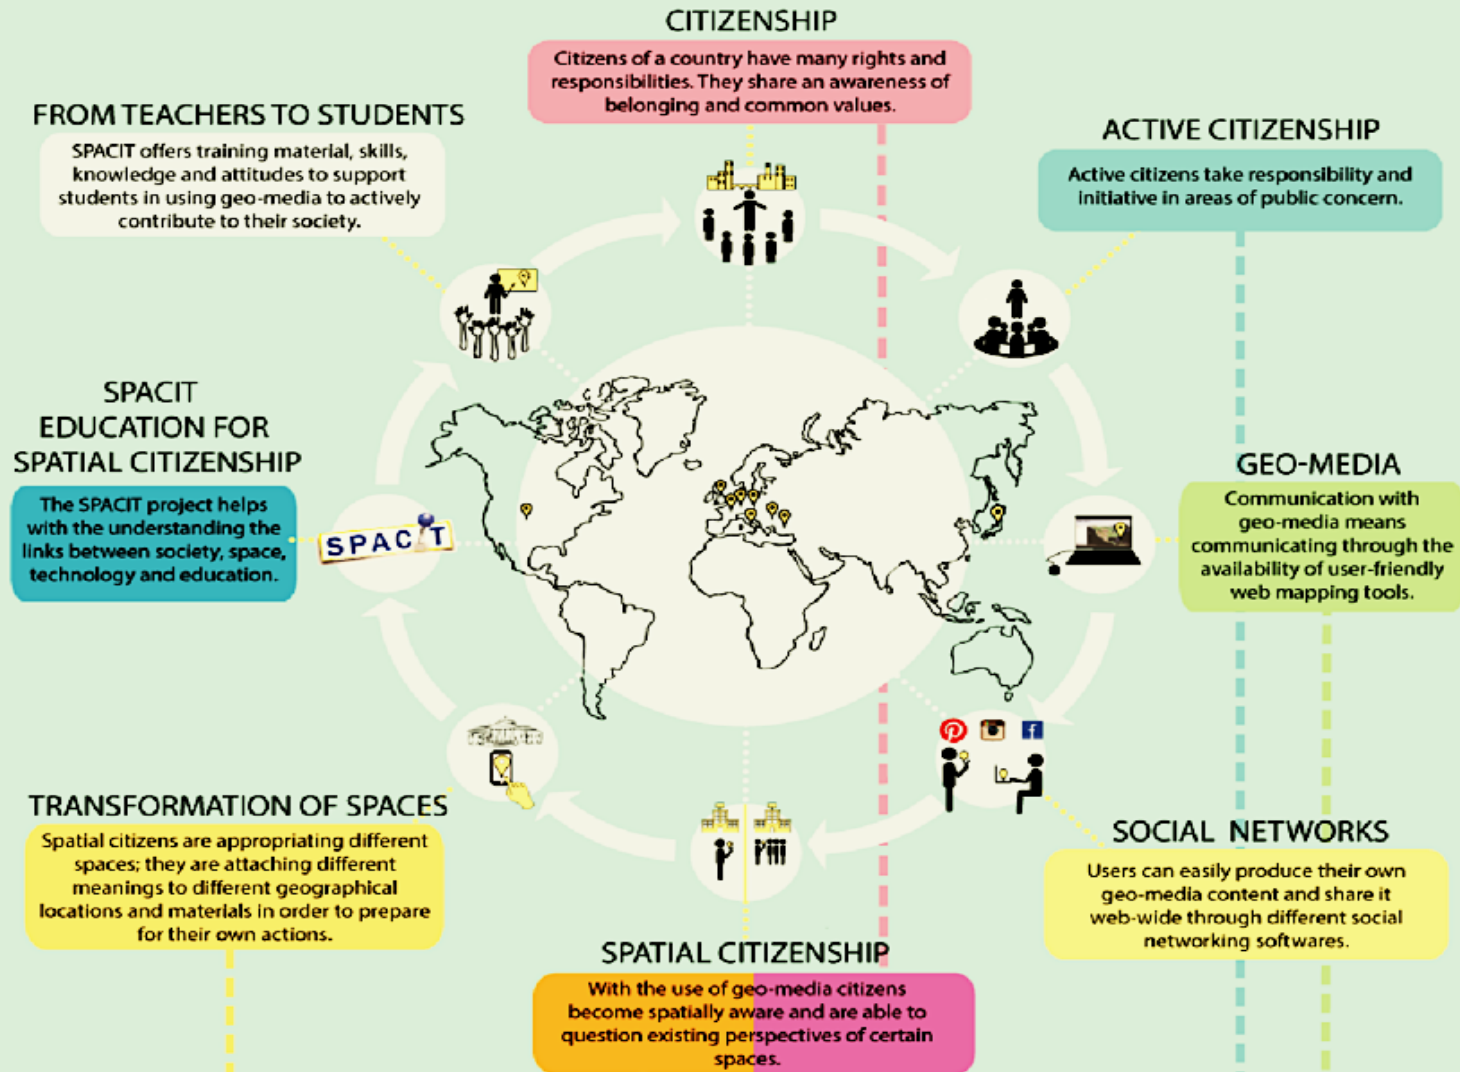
CITIZENSHIP

Citizens of a country have many rights and responsibilities. They share an awareness of belonging and common values.

FROM TEACHERS TO STUDENTS

SPACIT offers training material, skills, knowledge and attitudes to support students in using geo-media to actively contribute to their society.

ACTIVE CITIZENSHIP

Active citizens take responsibility and initiative in areas of public concern.

SPACIT EDUCATION FOR SPATIAL CITIZENSHIP

The SPACIT project helps with the understanding the links between society, space, technology and education.

SPACIT

GEO-MEDIA

Communication with geo-media means communicating through the availability of user-friendly web mapping tools.

TRANSFORMATION OF SPACES

Spatial citizens are appropriating different spaces; they are attaching different meanings to different geographical locations and materials in order to prepare for their own actions.

SOCIAL NETWORKS

Users can easily produce their own geo-media content and share it web-wide through different social networking softwares.

SPATIAL CITIZENSHIP

With the use of geo-media citizens become spatially aware and are able to question existing perspectives of certain spaces.